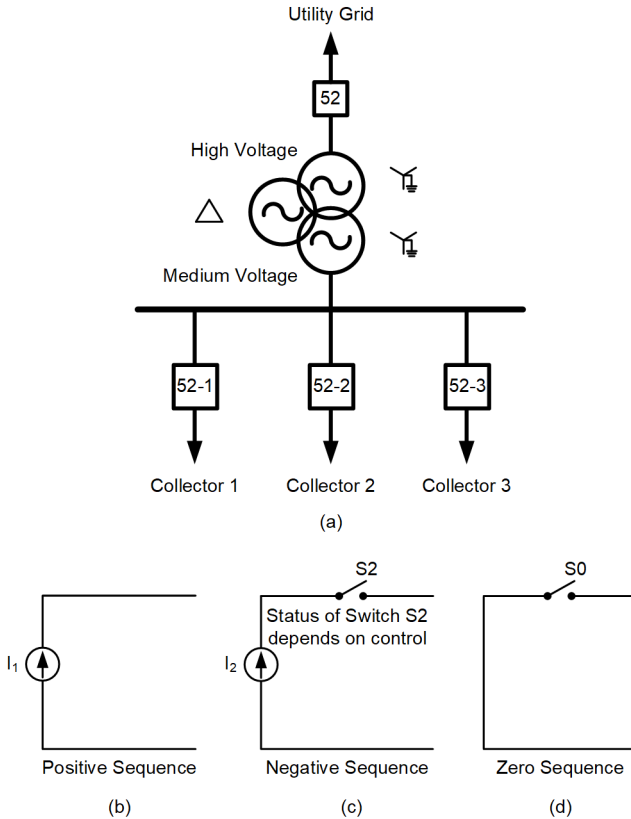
Utility Grid

52

High Voltage

Medium Voltage

52-1

52-2

52-3

Collector 1

Collector 2

Collector 3

(a)

$I_1$

Positive Sequence

(b)

S2

Status of Switch S2 depends on control

$I_2$

Negative Sequence

(c)

S0

Zero Sequence

(d)